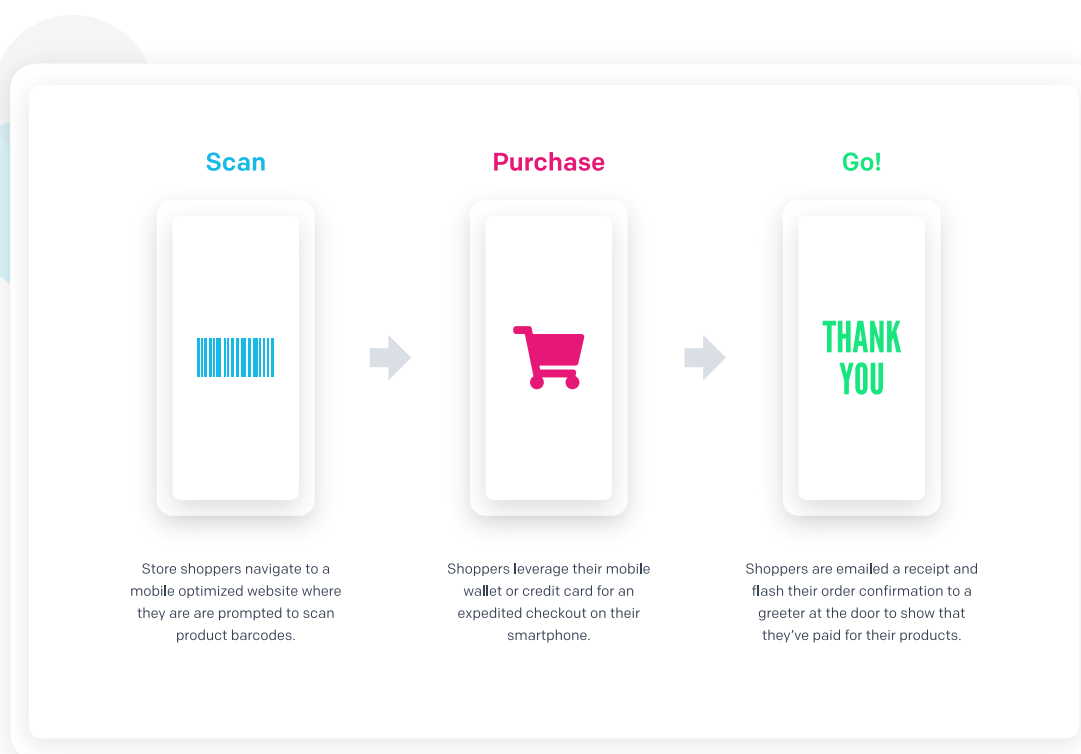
Scan

Store shoppers navigate to a mobile optimized website where they are are prompted to scan product barcodes.

Purchase

Shoppers leverage their mobile wallet or credit card for an expedited checkout on their smartphone.

Go!

THANK YOU

Shoppers are emailed a receipt and flash their order confirmation to a greeter at the door to show that they've paid for their products.